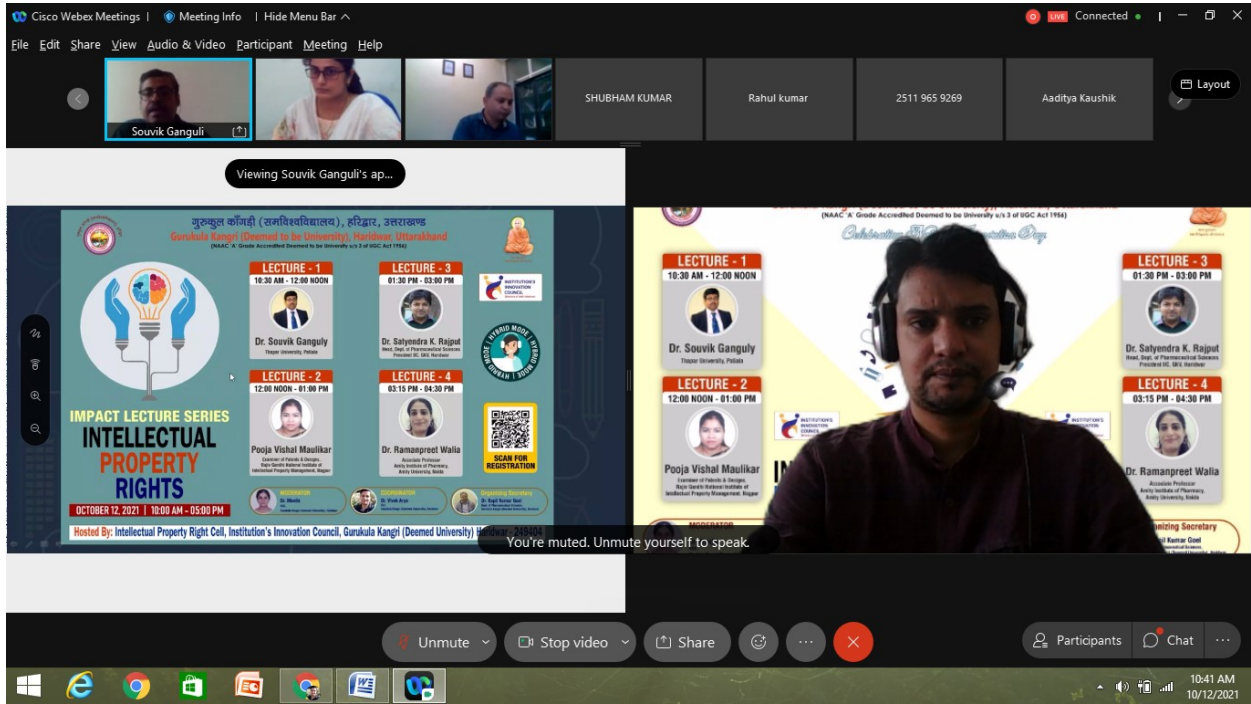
Cisco Webex Meetings | Meeting Info | Hide Menu Bar ^

LIVE Connected

File Edit Share View Audio & Video Participant Meeting Help

Souvik Ganguli

SHUBHAM KUMAR

Rahul kumar

2511 965 9269

Aaditya Kaushik

Layout

Viewing Souvik Ganguli's ap...

गुरुकुल काँगड़ी (समविश्वविद्यालय), हरिद्वार, उत्तराखण्ड
Gurukula Kangri (Deemed to be University), Haridwar, Uttarakhand
(NAAC 'A' Grade Accredited Deemed to be University u/s 3 of UGC Act 1956)

INSTITUTION'S INNOVATION COUNCIL

LECTURE - 1
10:30 AM - 12:00 NOON
Dr. Souvik Ganguly
Thapar University, Patiala

LECTURE - 3
01:30 PM - 03:00 PM
Dr. Satyendra K. Rajput
Head, Dept. of Pharmaceutical Sciences President IIC, GKV, Haridwar

HYBRID MODE

LECTURE - 2
12:00 NOON - 01:00 PM
Pooja Vishal Maulikar
Examiner of Patents & Designs, Rajiv Gandhi National Institute of Intellectual Property Management, Nagpur

LECTURE - 4
03:15 PM - 04:30 PM
Dr. Ramanpreet Walia
Associate Professor Amity Institute of Pharmacy, Amity University, Noida

SCAN FOR REGISTRATION

IMPACT LECTURE SERIES
INTELLECTUAL PROPERTY RIGHTS
OCTOBER 12, 2021 | 10:00 AM - 05:00 PM

MODERATOR
COORDINATOR
Organizing Secretary
Dr. Kapil Kumar Goel

Hosted By: Intellectual Property Right Cell, Institution's Innovation Council, Gurukula Kangri (Deemed University) Haridwar - 249404

(NAAC 'A' Grade Accredited Deemed to be University u/s 3 of UGC Act 1956)
Celebration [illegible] Day

LECTURE - 1
10:30 AM - 12:00 NOON
Dr. Souvik Ganguly
Thapar University, Patiala

LECTURE - 3
01:30 PM - 03:00 PM
Dr. Satyendra K. Rajput
Head, Dept. of Pharmaceutical Sciences President IIC, GKV, Haridwar

LECTURE - 2
12:00 NOON - 01:00 PM
Pooja Vishal Maulikar
Examiner of Patents & Designs, Rajiv Gandhi National Institute of Intellectual Property Management, Nagpur

LECTURE - 4
03:15 PM - 04:30 PM
Dr. Ramanpreet Walia
Associate Professor Amity Institute of Pharmacy, Amity University, Noida

MODERATOR
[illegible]nizing Secretary
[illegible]il Kumar Goel

You're muted. Unmute yourself to speak.

Unmute
Stop video
Share
Participants
Chat

10:41 AM
10/12/2021